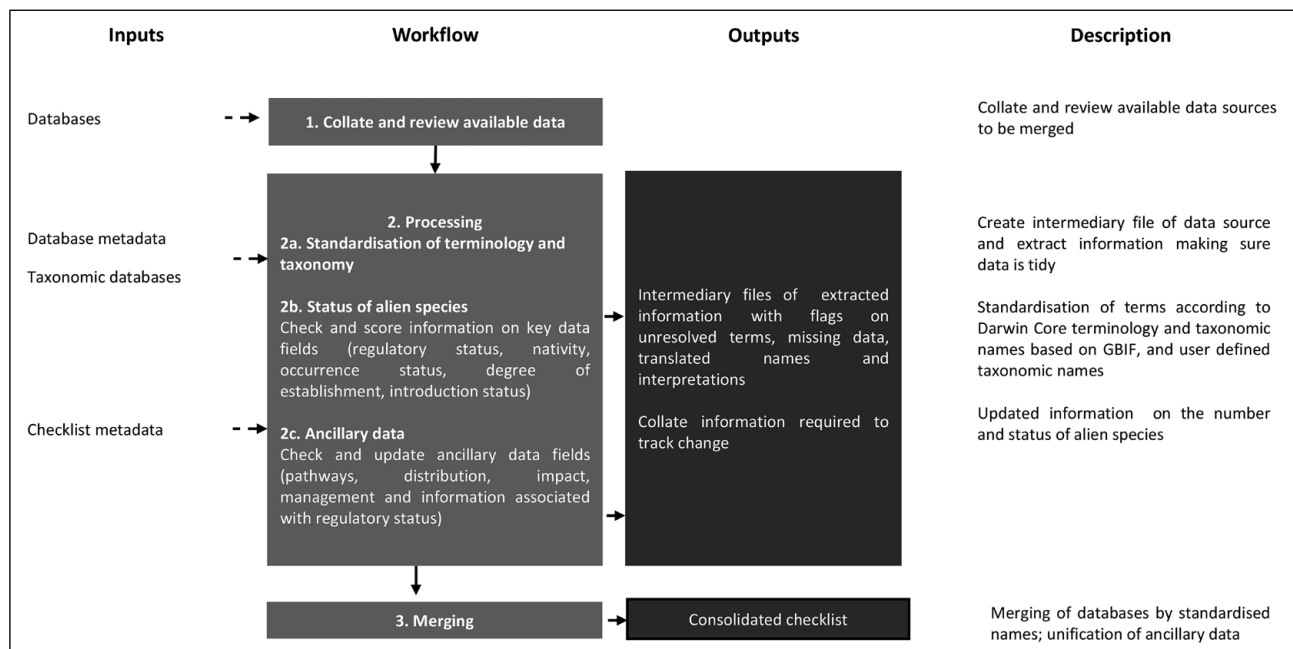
Inputs

Workflow

Outputs

Description

Databases

1. Collate and review available data

Collate and review available data sources to be merged

Database metadata

Taxonomic databases

2. Processing
2a. Standardisation of terminology and taxonomy

2b. Status of alien species
Check and score information on key data fields (regulatory status, nativity, occurrence status, degree of establishment, introduction status)

Checklist metadata

2c. Ancillary data
Check and update ancillary data fields (pathways, distribution, impact, management and information associated with regulatory status)

Intermediary files of extracted information with flags on unresolved terms, missing data, translated names and interpretations

Collate information required to track change

Create intermediary file of data source and extract information making sure data is tidy

Standardisation of terms according to Darwin Core terminology and taxonomic names based on GBIF, and user defined taxonomic names

Updated information on the number and status of alien species

3. Merging

Consolidated checklist

Merging of databases by standardised names; unification of ancillary data